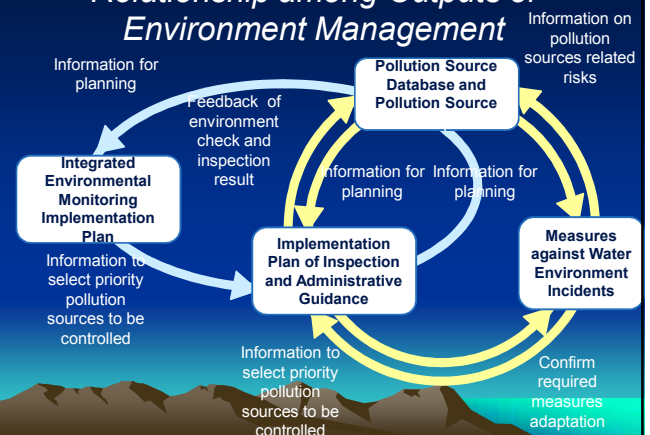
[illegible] Environment Management

Information on pollution sources related risks

Information for planning

Pollution Source Database and Pollution Source

Feedback of environment check and inspection result

Integrated Environmental Monitoring Implementation Plan

Information for planning

Information for planning

Implementation Plan of Inspection and Administrative Guidance

Measures against Water Environment Incidents

Information to select priority pollution sources to be controlled

Information to select priority pollution sources to be controlled

Confirm required measures adaptation